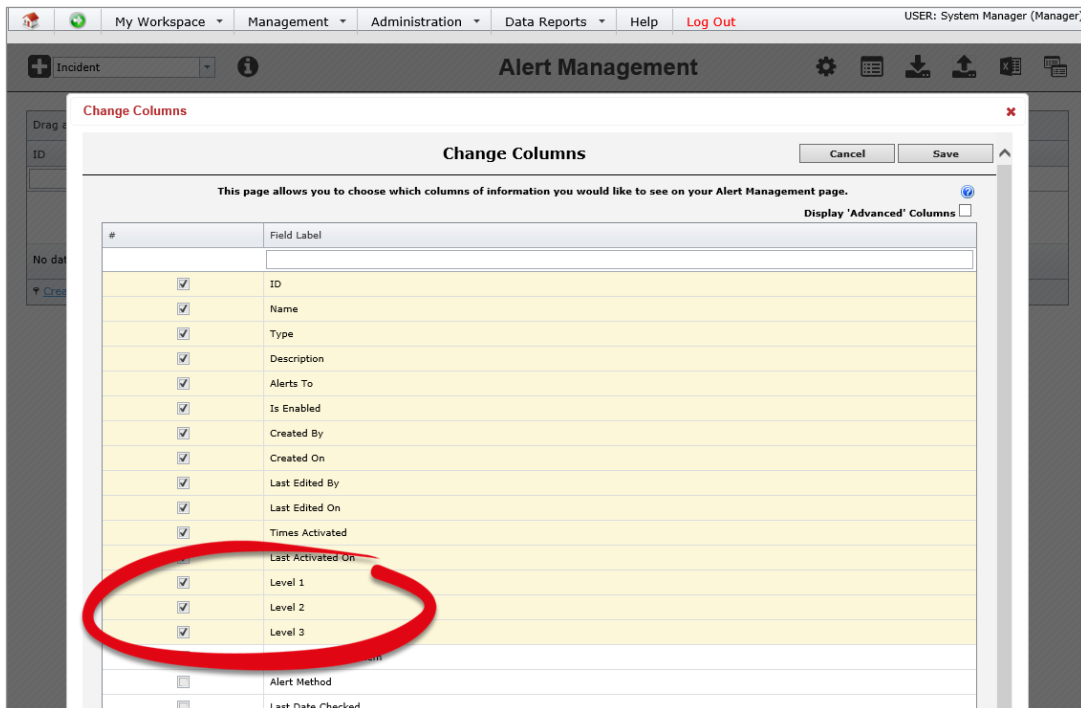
My Workspace Management Administration Data Reports Help Log Out

USER: System Manager (Manager)

Incident

Alert Management

Drag

ID

No dat

Crea

Change Columns

Change Columns

Cancel Save

This page allows you to choose which columns of information you would like to see on your Alert Management page.

Display 'Advanced' Columns

| # | Field Label |
|---|---|
| | |
| ☑ | ID |
| ☑ | Name |
| ☑ | Type |
| ☑ | Description |
| ☑ | Alerts To |
| ☑ | Is Enabled |
| ☑ | Created By |
| ☑ | Created On |
| ☑ | Last Edited By |
| ☑ | Last Edited On |
| ☑ | Times Activated |
| ☑ | Last Activated On |
| ☑ | Level 1 |
| ☑ | Level 2 |
| ☑ | Level 3 |
| | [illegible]m |
| ☐ | Alert Method |
| ☐ | Last Date Checked |